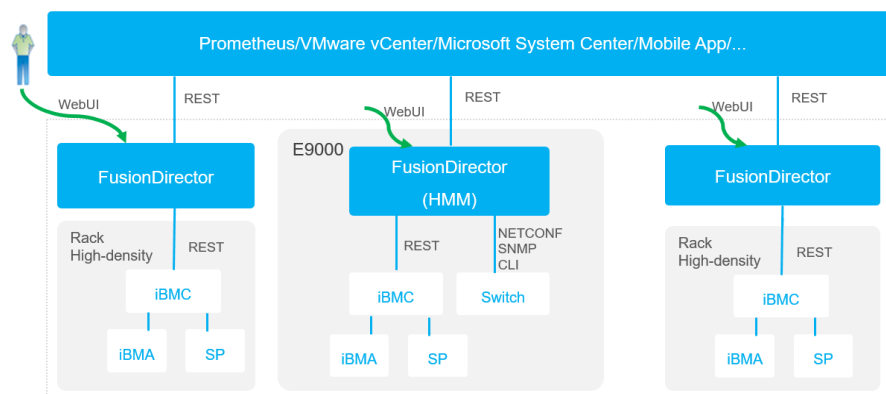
Prometheus/VMware vCenter/Microsoft System Center/Mobile App/...

WebUI

REST

FusionDirector

Rack
High-density

REST

iBMC

iBMA

SP

WebUI

REST

E9000

FusionDirector
(HMM)

REST

NETCONF
SNMP
CLI

iBMC

Switch

iBMA

SP

WebUI

REST

FusionDirector

Rack
High-density

REST

iBMC

iBMA

SP